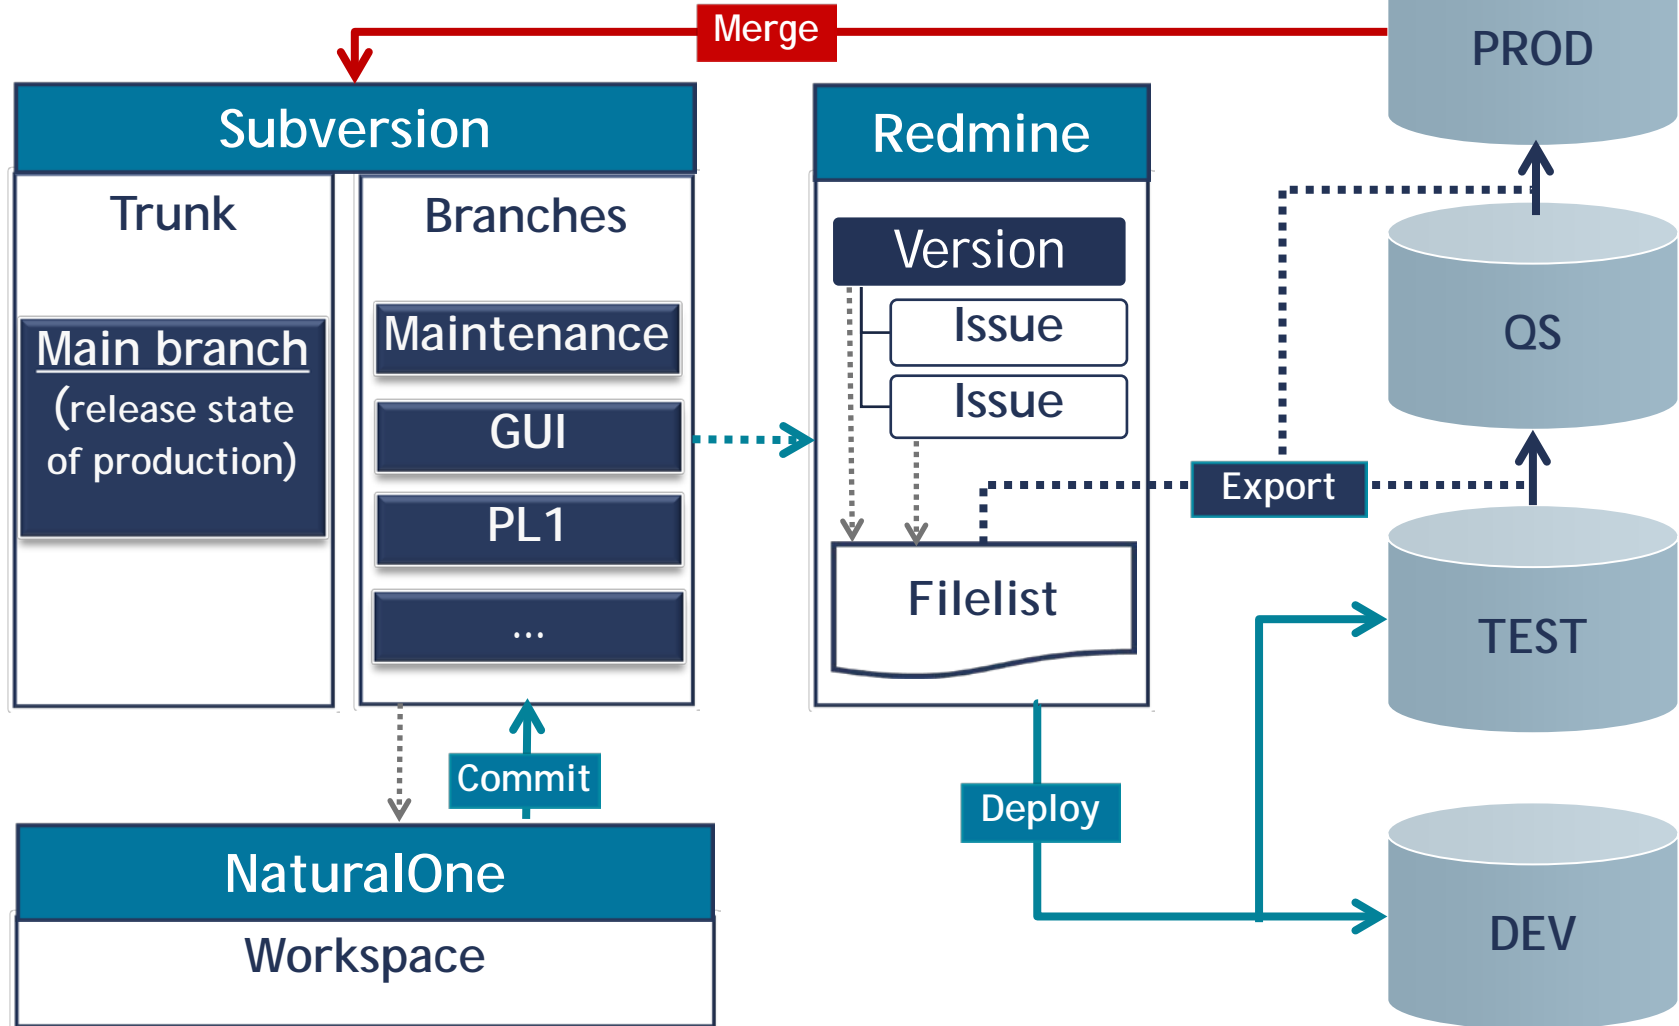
Merge

PROD

Subversion

Trunk

Main branch
(release state of production)

Branches

Maintenance

GUI

PL1

...

Redmine

Version

Issue

Issue

Filelist

QS

Export

TEST

DEV

Commit

Deploy

NaturalOne

Workspace